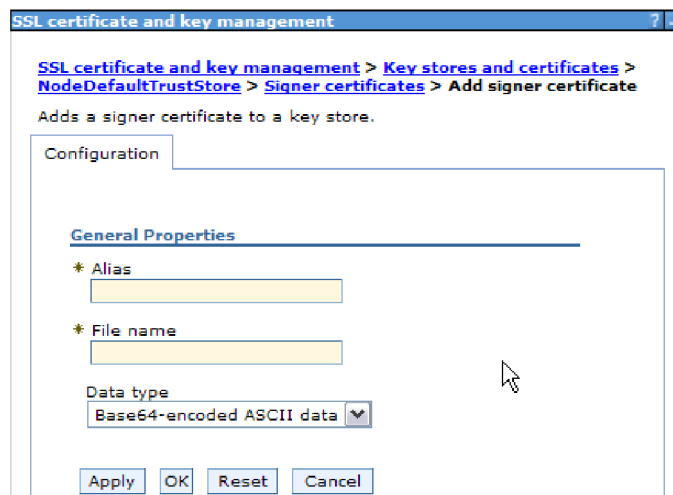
SSL certificate and key management

? -

SSL certificate and key management > Key stores and certificates > NodeDefaultTrustStore > Signer certificates > Add signer certificate

Adds a signer certificate to a key store.

Configuration

General Properties

* Alias

* File name

Data type

Base64-encoded ASCII data

Apply OK Reset Cancel